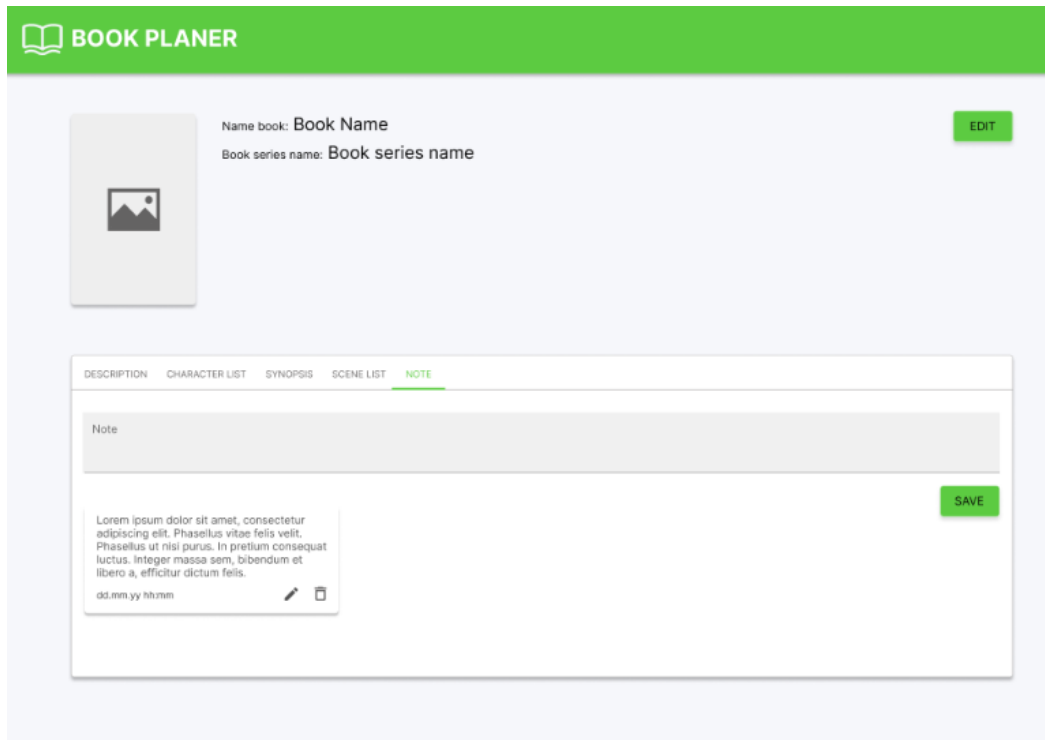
BOOK PLANER

Name book: Book Name

Book series name: Book series name

EDIT

DESCRIPTION CHARACTER LIST SYNOPSIS SCENE LIST NOTE

Note

SAVE

Lorem ipsum dolor sit amet, consectetur adipiscing elit. Phasellus vitae felis velit. Phasellus ut nisi purus. In pretium consequat luctus. Integer massa sem, bibendum et libero a, efficitur dictum felis.

dd.mm.yy hh:mm